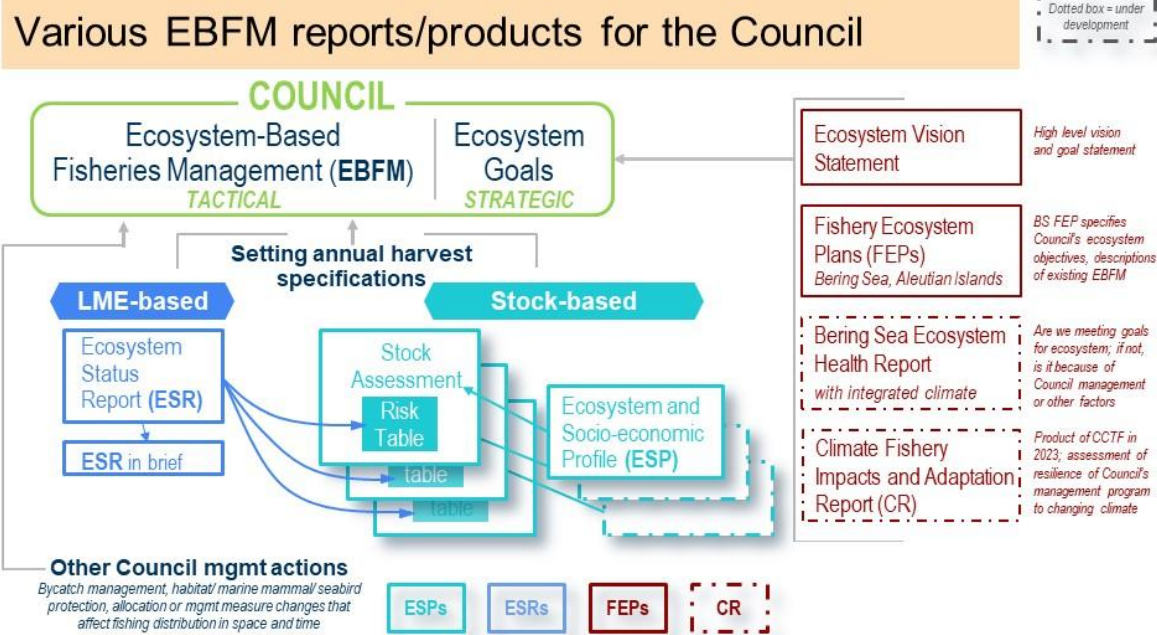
Various EBFM reports/products for the Council

Dotted box = under development

COUNCIL

Ecosystem-Based Fisheries Management (EBFM)
TACTICAL

Ecosystem Goals
STRATEGIC

Setting annual harvest specifications

LME-based

Stock-based

Ecosystem Status Report (ESR)

ESR in brief

Stock Assessment

Risk Table

table

table

Ecosystem and Socio-economic Profile (ESP)

Ecosystem Vision Statement

High level vision and goal statement

Fishery Ecosystem Plans (FEPs)
Bering Sea, Aleutian Islands

BS FEP specifies Council's ecosystem objectives, descriptions of existing EBFM

Bering Sea Ecosystem Health Report
with integrated climate

Are we meeting goals for ecosystem; if not, is it because of Council management or other factors

Climate Fishery Impacts and Adaptation Report (CR)

Product of CCTF in 2023; assessment of resilience of Council's management program to changing climate

Other Council mgmt actions
Bycatch management, habitat/ marine mammal/ seabird protection, allocation or mgmt measure changes that affect fishing distribution in space and time

ESPs

ESRs

FEPs

CR